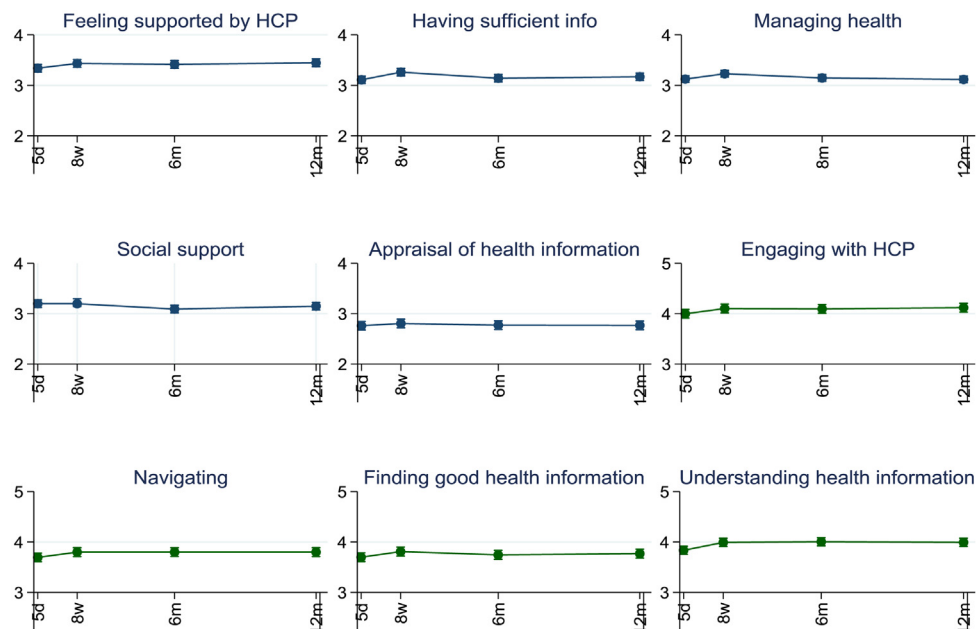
Feeling supported by HCP
4
3
2
5d
8w
6m
12m

Having sufficient info
4
3
2
5d
8w
6m
12m

Managing health
4
3
2
5d
8w
8m
12m

Social support
4
3
2
5d
8w
6m
12m

Appraisal of health information
4
3
2
5d
8w
6m
12m

Engaging with HCP
5
4
3
5d
8w
6m
12m

Navigating
5
4
3
5d
8w
6m
2m

Finding good health information
5
4
3
5d
8w
6m
2m

Understanding health information
5
4
3
5d
8w
6m
2m